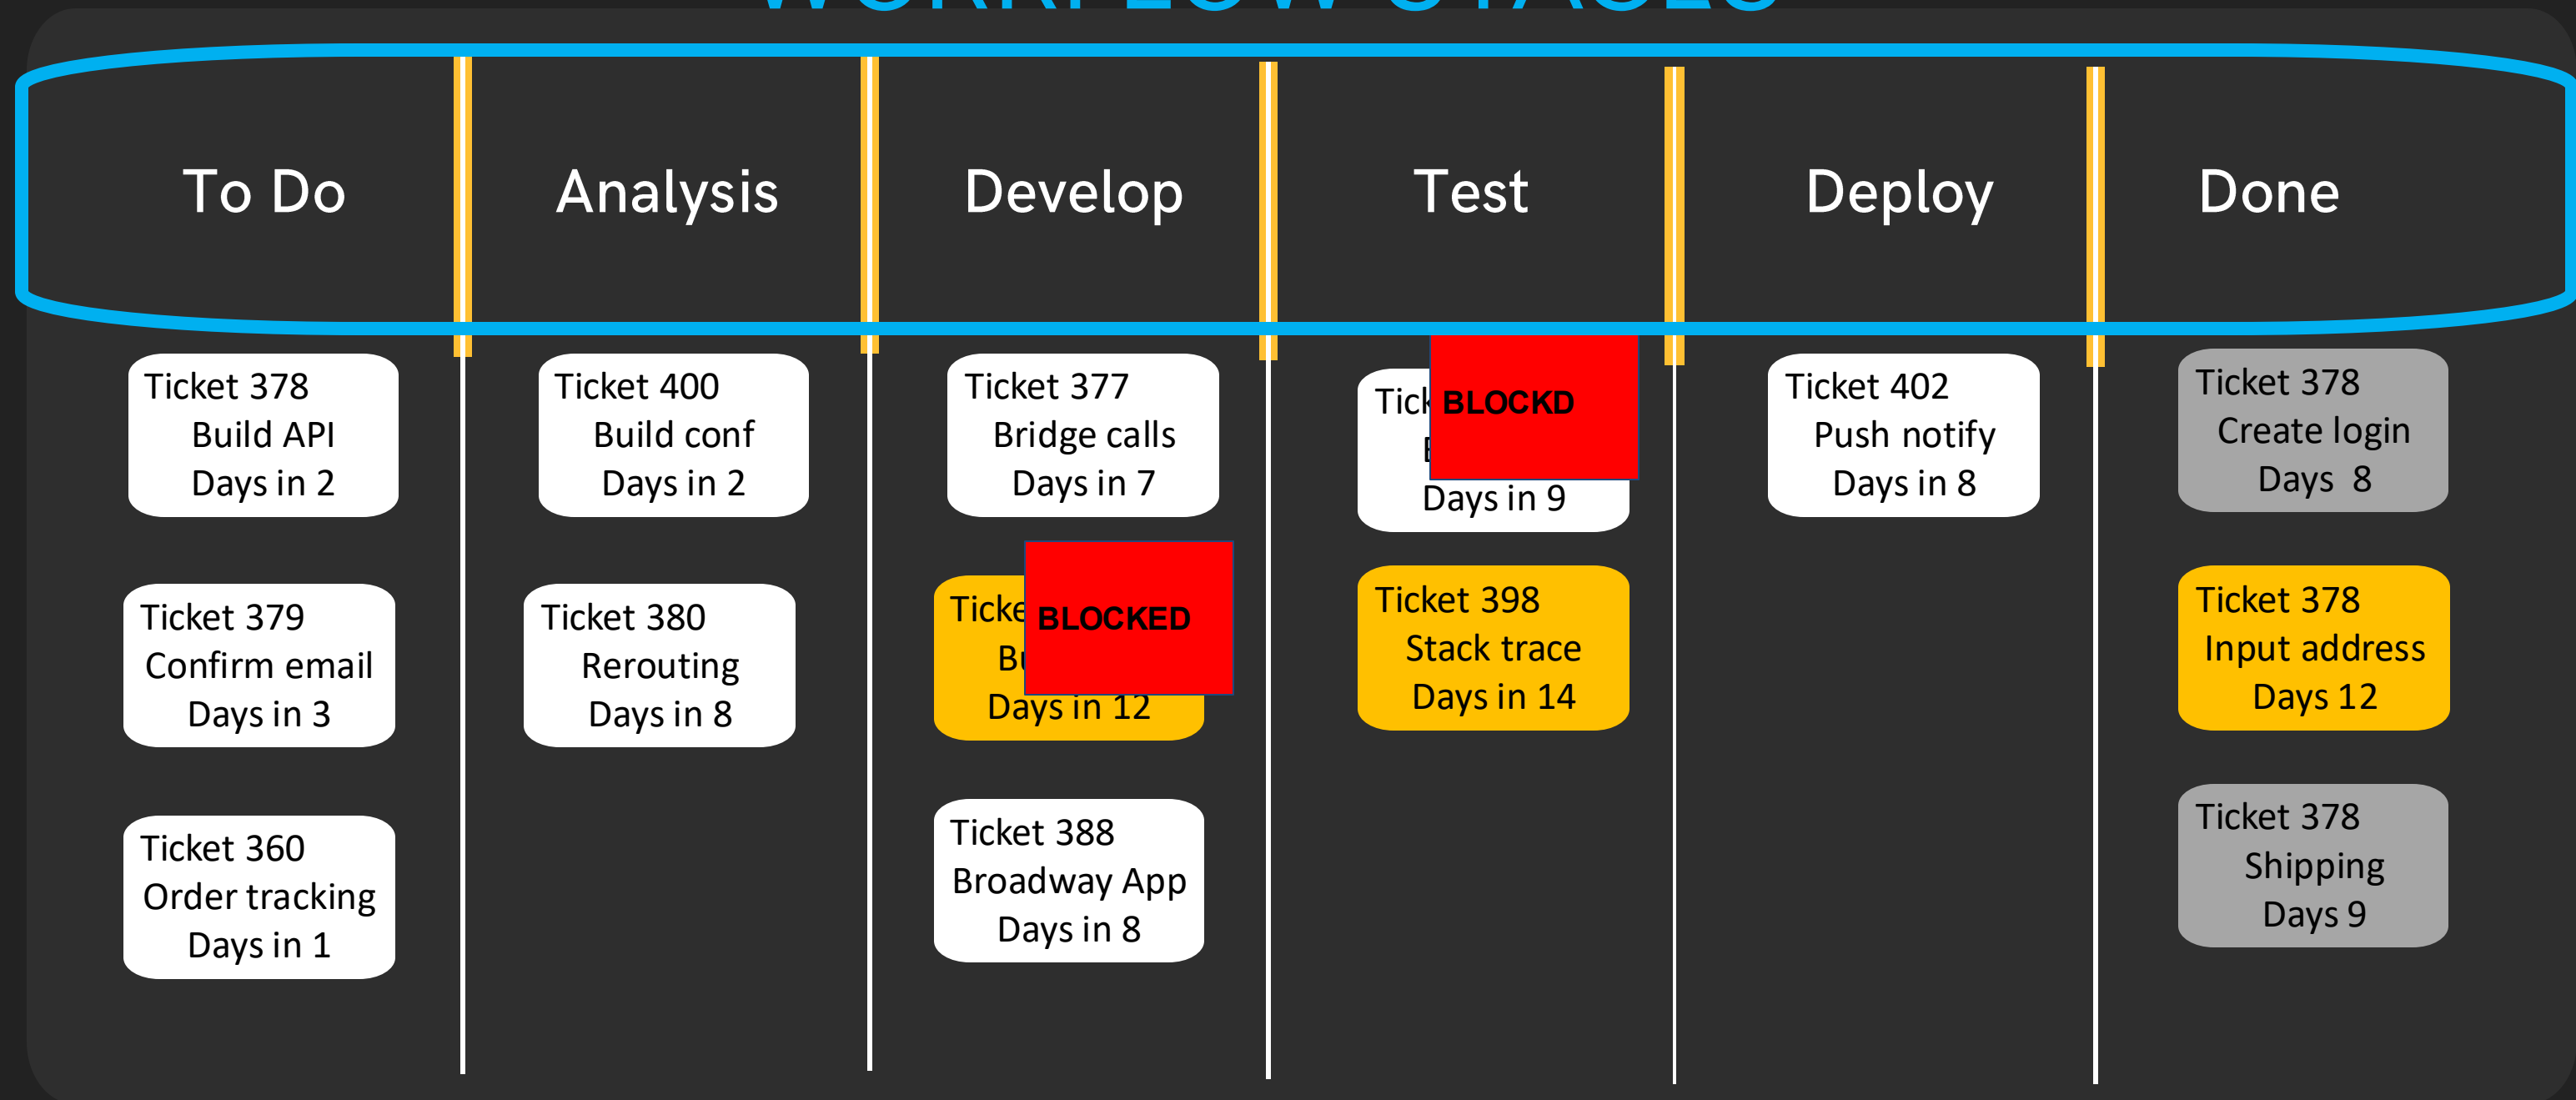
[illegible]

To Do

Analysis

Develop

Test

Deploy

Done

Ticket 378
Build API
Days in 2

Ticket 379
Confirm email
Days in 3

Ticket 360
Order tracking
Days in 1

Ticket 400
Build conf
Days in 2

Ticket 380
Rerouting
Days in 8

Ticket 377
Bridge calls
Days in 7

Ticke
Bu
Days in 12

BLOCKED

Ticket 388
Broadway App
Days in 8

Tick
E
Days in 9

BLOCKD

Ticket 398
Stack trace
Days in 14

Ticket 402
Push notify
Days in 8

Ticket 378
Create login
Days 8

Ticket 378
Input address
Days 12

Ticket 378
Shipping
Days 9